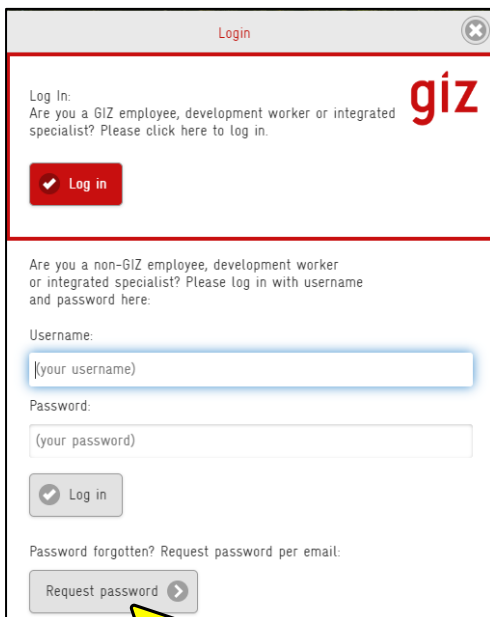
Login

Log In:
Are you a GIZ employee, development worker or integrated specialist? Please click here to log in.

giz

Log in

Are you a non-GIZ employee, development worker or integrated specialist? Please log in with username and password here:

Username:

(your username)

Password:

(your password)

Log in

Password forgotten? Request password per email:

Request password